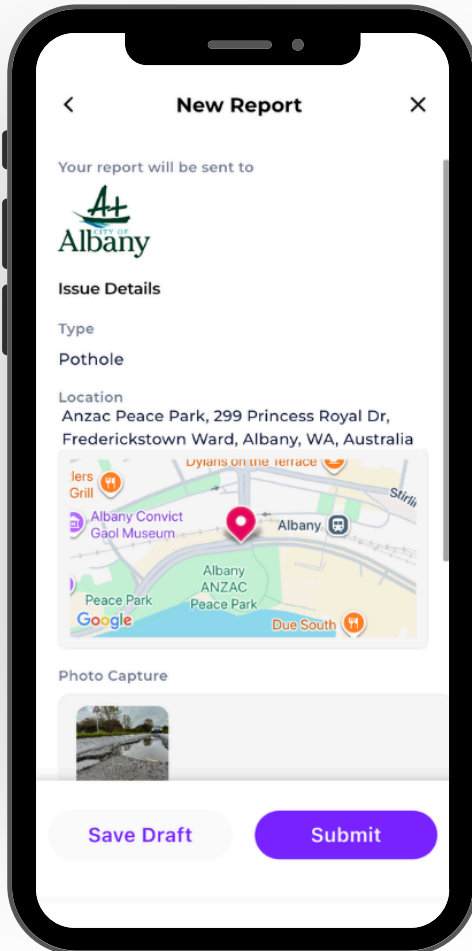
<
New Report
X

Your report will be sent to

CITY OF
Albany

Issue Details

Type
Pothole

Location
Anzac Peace Park, 299 Princess Royal Dr, Frederickstown Ward, Albany, WA, Australia

Dylans on the Terrace
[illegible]lers Grill
Stirli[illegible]
Albany Convict Gaol Museum
Albany
Albany ANZAC Peace Park
Peace Park
Google
Due South

Photo Capture

Save Draft
Submit